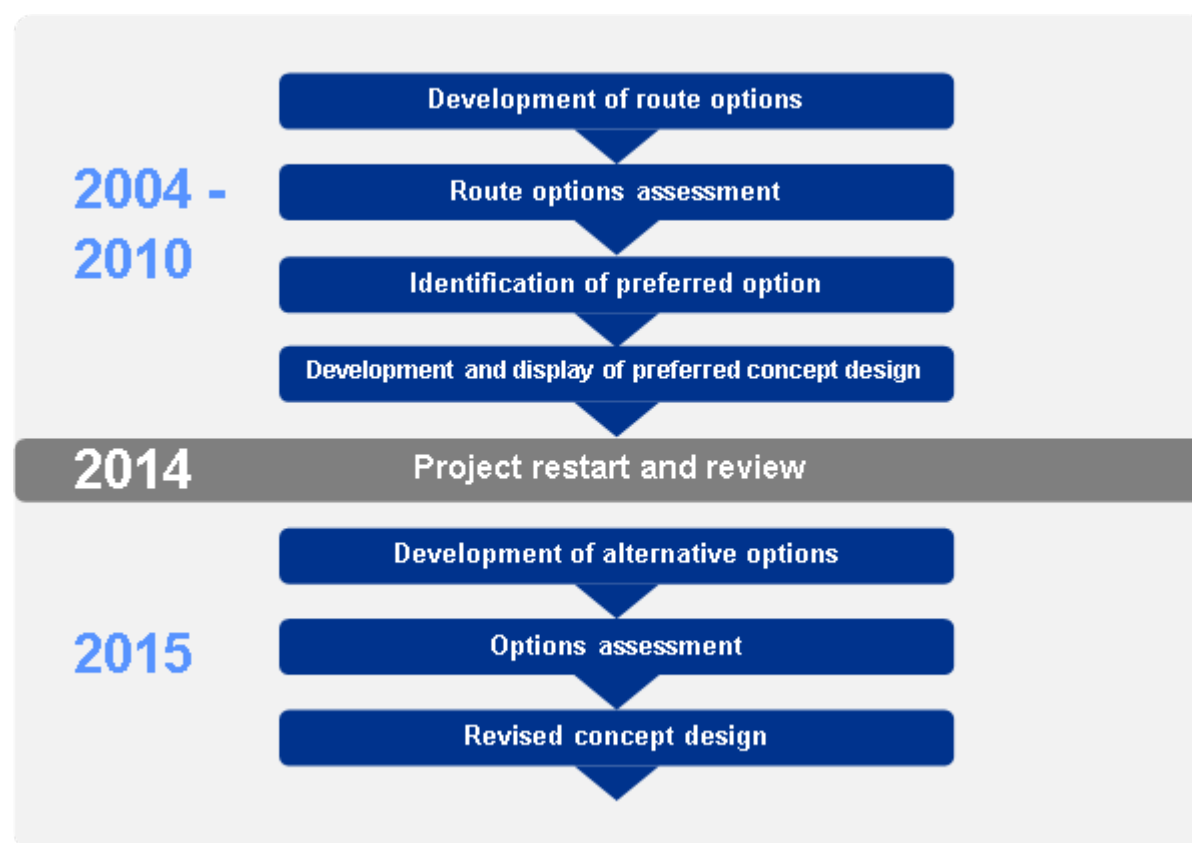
2004 - 2010

Development of route options

Route options assessment

Identification of preferred option

Development and display of preferred concept design

2014

Project restart and review

2015

Development of alternative options

Options assessment

Revised concept design